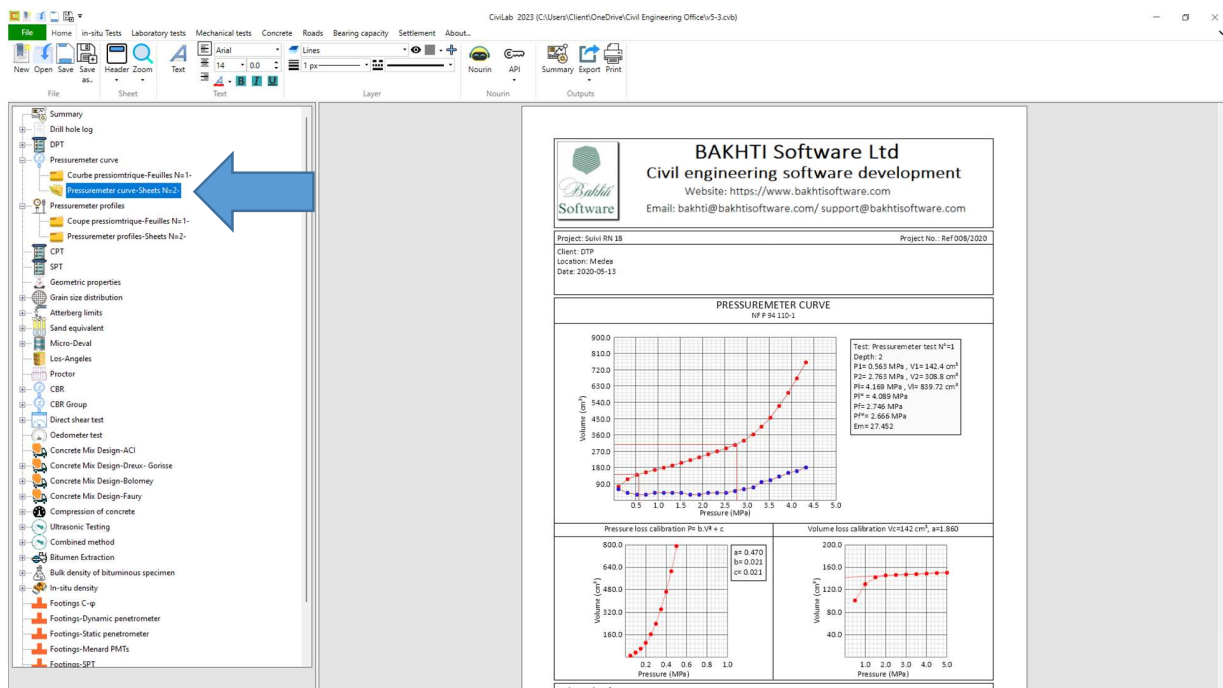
CiviLab 2023 (C:\Users\Client\OneDrive\Civil Engineering Office\v5-3.cvb)

File Home in-situ Tests Laboratory tests Mechanical tests Concrete Roads Bearing capacity Settlement About...

New Open Save Save as.. Header Zoom Text Arial 14 0.0 B I U Lines 1 px Nourin API Summary Export Print

File Sheet Text Layer Nourin Outputs

Summary
Drill hole log
DPT
Pressuremeter curve
Courbe pressiomtrique-Feuilles N=1-
Pressuremeter curve-Sheets N=2-
Pressuremeter profiles
Coupe pressiomtrique-Feuilles N=1-
Pressuremeter profiles-Sheets N=2-
CPT
SPT
Geometric properties
Grain size distribution
Atterberg limits
Sand equivalent
Micro-Deval
Los-Angeles
Proctor
CBR
CBR Group
Direct shear test
Oedometer test
Concrete Mix Design-ACI
Concrete Mix Design-Dreux- Gorisse
Concrete Mix Design-Bolomey
Concrete Mix Design-Faury
Compression of concrete
Ultrasonic Testing
Combined method
Bitumen Extraction
Bulk density of bituminous specimen
In-situ density
Footings C-φ
Footings-Dynamic penetrometer
Footings-Static penetrometer
Footings-Menard PMTs
Footings-SPT

Bakhti Software

BAKHTI Software Ltd
Civil engineering software development
Website: https://www.bakhtisoftware.com
Email: bakhti@bakhtisoftware.com/ support@bakhtisoftware.com

Project: Suivi RN 18
Project No.: Ref 008/2020
Client: DTP
Location: Medea
Date: 2020-05-13

PRESSUREMETER CURVE
NF P 94 110-1

900.0
810.0
720.0
630.0
540.0
450.0
360.0
270.0
180.0
90.0
Volume (cm³)
0.5 1.0 1.5 2.0 2.5 3.0 3.5 4.0 4.5 5.0
Pressure (MPa)

Test: Pressuremeter test N°=1
Depth: 2
P1= 0.563 MPa , V1= 142.4 cm³
P2= 2.763 MPa , V2= 308.8 cm³
Pl= 4.169 MPa , Vl= 839.72 cm³
Pl* = 4.089 MPa
Pf= 2.746 MPa
Pf*= 2.666 MPa
Em= 27.452

Pressure loss calibration P= b.V² + c
800.0
640.0
480.0
320.0
160.0
Volume (cm³)
0.2 0.4 0.6 0.8 1.0
Pressure (MPa)
a= 0.470
b= 0.021
c= 0.021

Volume loss calibration Vc=142 cm³, a=1.860
200.0
160.0
120.0
80.0
40.0
Volume (cm³)
1.0 2.0 3.0 4.0 5.0
Pressure (MPa)